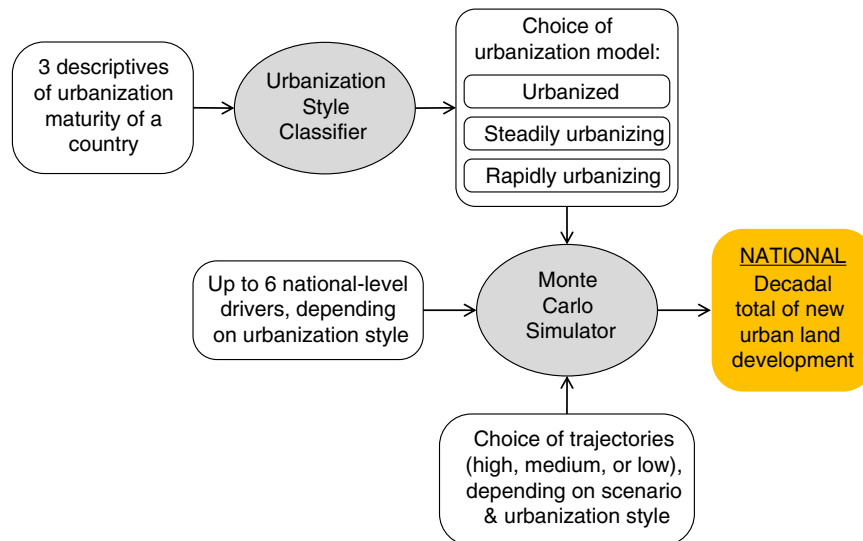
3 descriptives of urbanization maturity of a country

Urbanization Style Classifier

Choice of urbanization model:

Urbanized

Steadily urbanizing

Rapidly urbanizing

Up to 6 national-level drivers, depending on urbanization style

Monte Carlo Simulator

NATIONAL
Decadal total of new urban land development

Choice of trajectories (high, medium, or low), depending on scenario & urbanization style